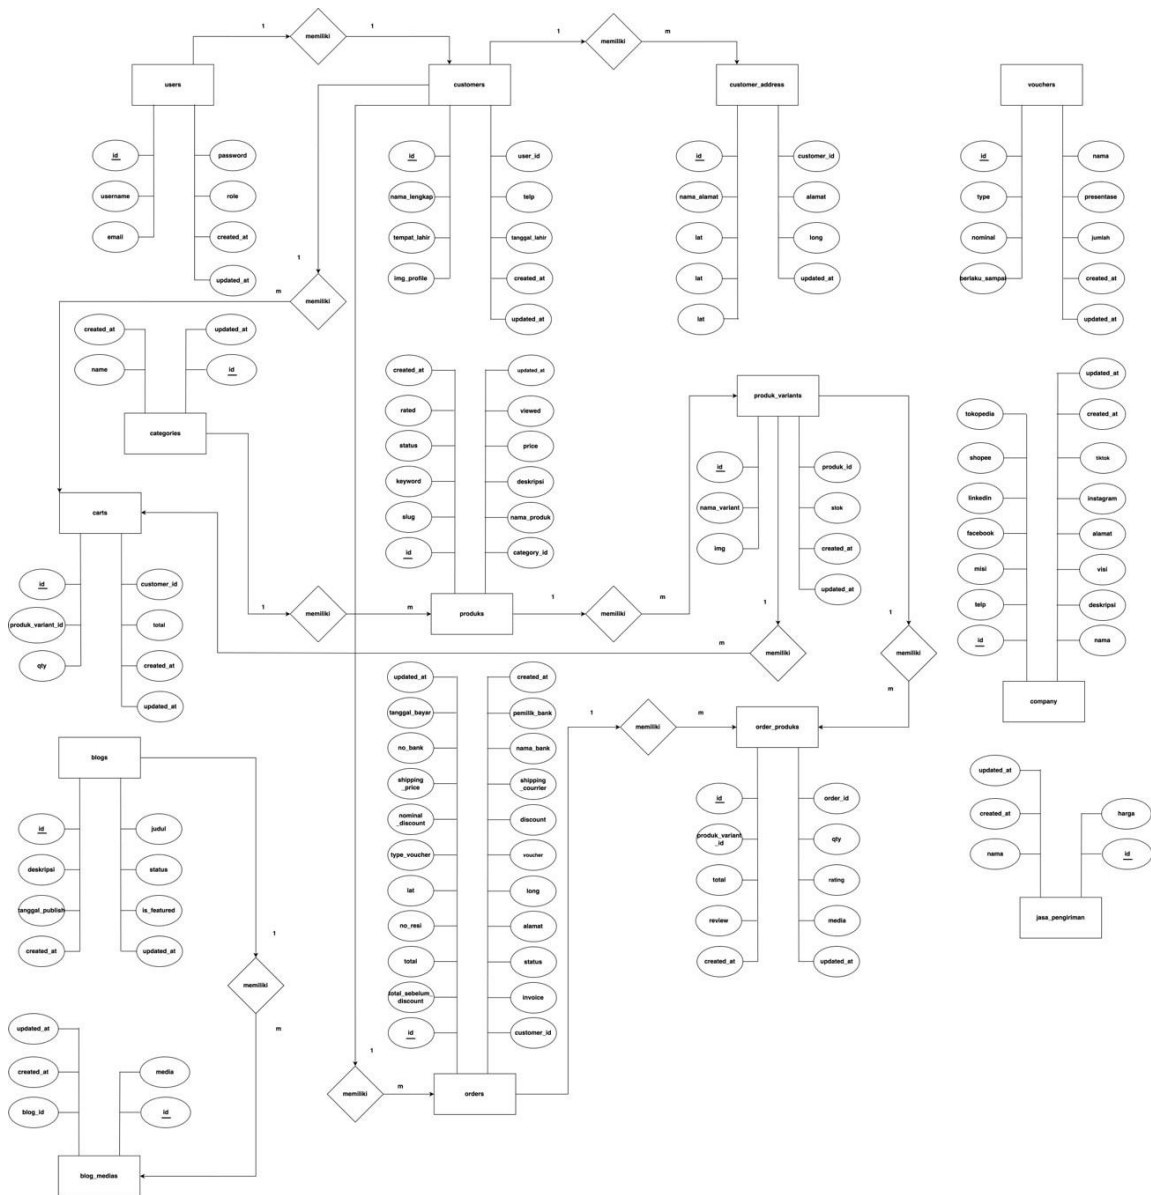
1
memiliki
1
1
memiliki
m

users
customers
customer_address
vouchers

id
password
username
role
email
created_at
updated_at

id
user_id
nama_lengkap
telp
tempat_lahir
tanggal_lahir
img_profile
created_at
updated_at

id
customer_id
nama_alamat
alamat
lat
long
lat
updated_at
lat

id
nama
type
presentase
nominal
jumlah
berlaku_sampai
created_at
updated_at

1
m
memiliki

created_at
updated_at
name
id
categories

created_at
updated_at
rated
viewed
status
price
keyword
deskripsi
slug
nama_produk
id
category_id

produk_variants
id
produk_id
nama_variant
stok
img
created_at
updated_at

tokopedia
updated_at
created_at
shopee
tiktok
linkedin
instagram
facebook
alamat
misi
visi
telp
deskripsi
id
nama
company

carts
id
customer_id
produk_variant_id
total
qty
created_at
updated_at

1
memiliki
m
produks
1
memiliki
m
1
1
m
memiliki
memiliki
m

updated_at
created_at
tanggal_bayar
pemilik_bank
no_bank
nama_bank
shipping_price
shipping_courrier
nominal_discount
discount
type_voucher
voucher
lat
long
no_resi
alamat
total
status
total_sebelum_discount
invoice
id
customer_id

1
memiliki
m
order_produks
id
order_id
produk_variant_id
qty
total
rating
review
media
created_at
updated_at

updated_at
created_at
harga
nama
id
jasa_pengiriman

blogs
id
judul
deskripsi
status
tanggal_publish
is_featured
created_at
updated_at

1
memiliki
m

updated_at
created_at
media
blog_id
id
blog_medias

1
memiliki
m
orders